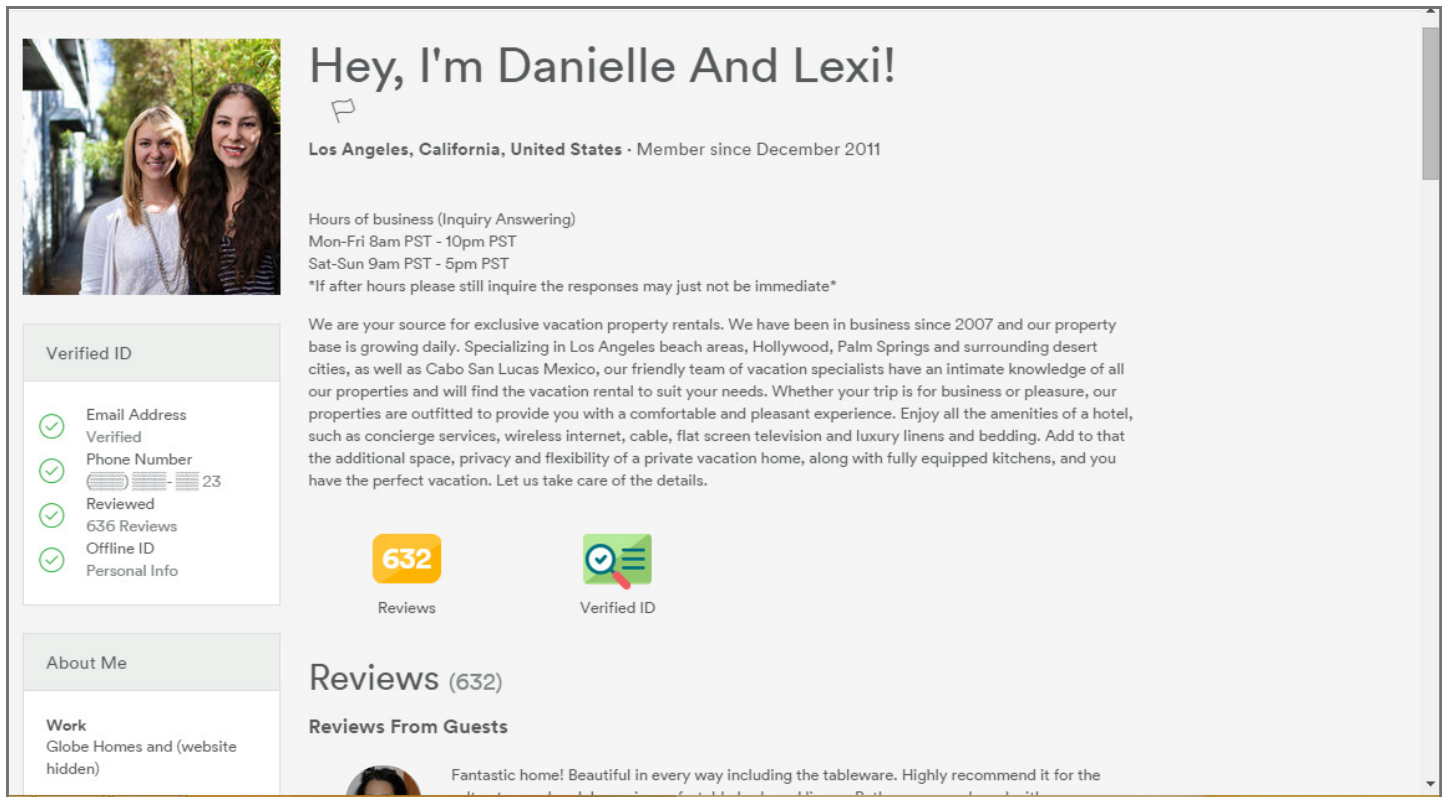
Hey, I'm Danielle And Lexi!

Los Angeles, California, United States · Member since December 2011

Hours of business (Inquiry Answering)
Mon-Fri 8am PST - 10pm PST
Sat-Sun 9am PST - 5pm PST
*If after hours please still inquire the responses may just not be immediate*

We are your source for exclusive vacation property rentals. We have been in business since 2007 and our property base is growing daily. Specializing in Los Angeles beach areas, Hollywood, Palm Springs and surrounding desert cities, as well as Cabo San Lucas Mexico, our friendly team of vacation specialists have an intimate knowledge of all our properties and will find the vacation rental to suit your needs. Whether your trip is for business or pleasure, our properties are outfitted to provide you with a comfortable and pleasant experience. Enjoy all the amenities of a hotel, such as concierge services, wireless internet, cable, flat screen television and luxury linens and bedding. Add to that the additional space, privacy and flexibility of a private vacation home, along with fully equipped kitchens, and you have the perfect vacation. Let us take care of the details.

Verified ID

Email Address
Verified
Phone Number
([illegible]) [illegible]-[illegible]23
Reviewed
636 Reviews
Offline ID
Personal Info

632
Reviews

Verified ID

About Me

Work
Globe Homes and (website hidden)

Reviews (632)

Reviews From Guests

Fantastic home! Beautiful in every way including the tableware. Highly recommend it for the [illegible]